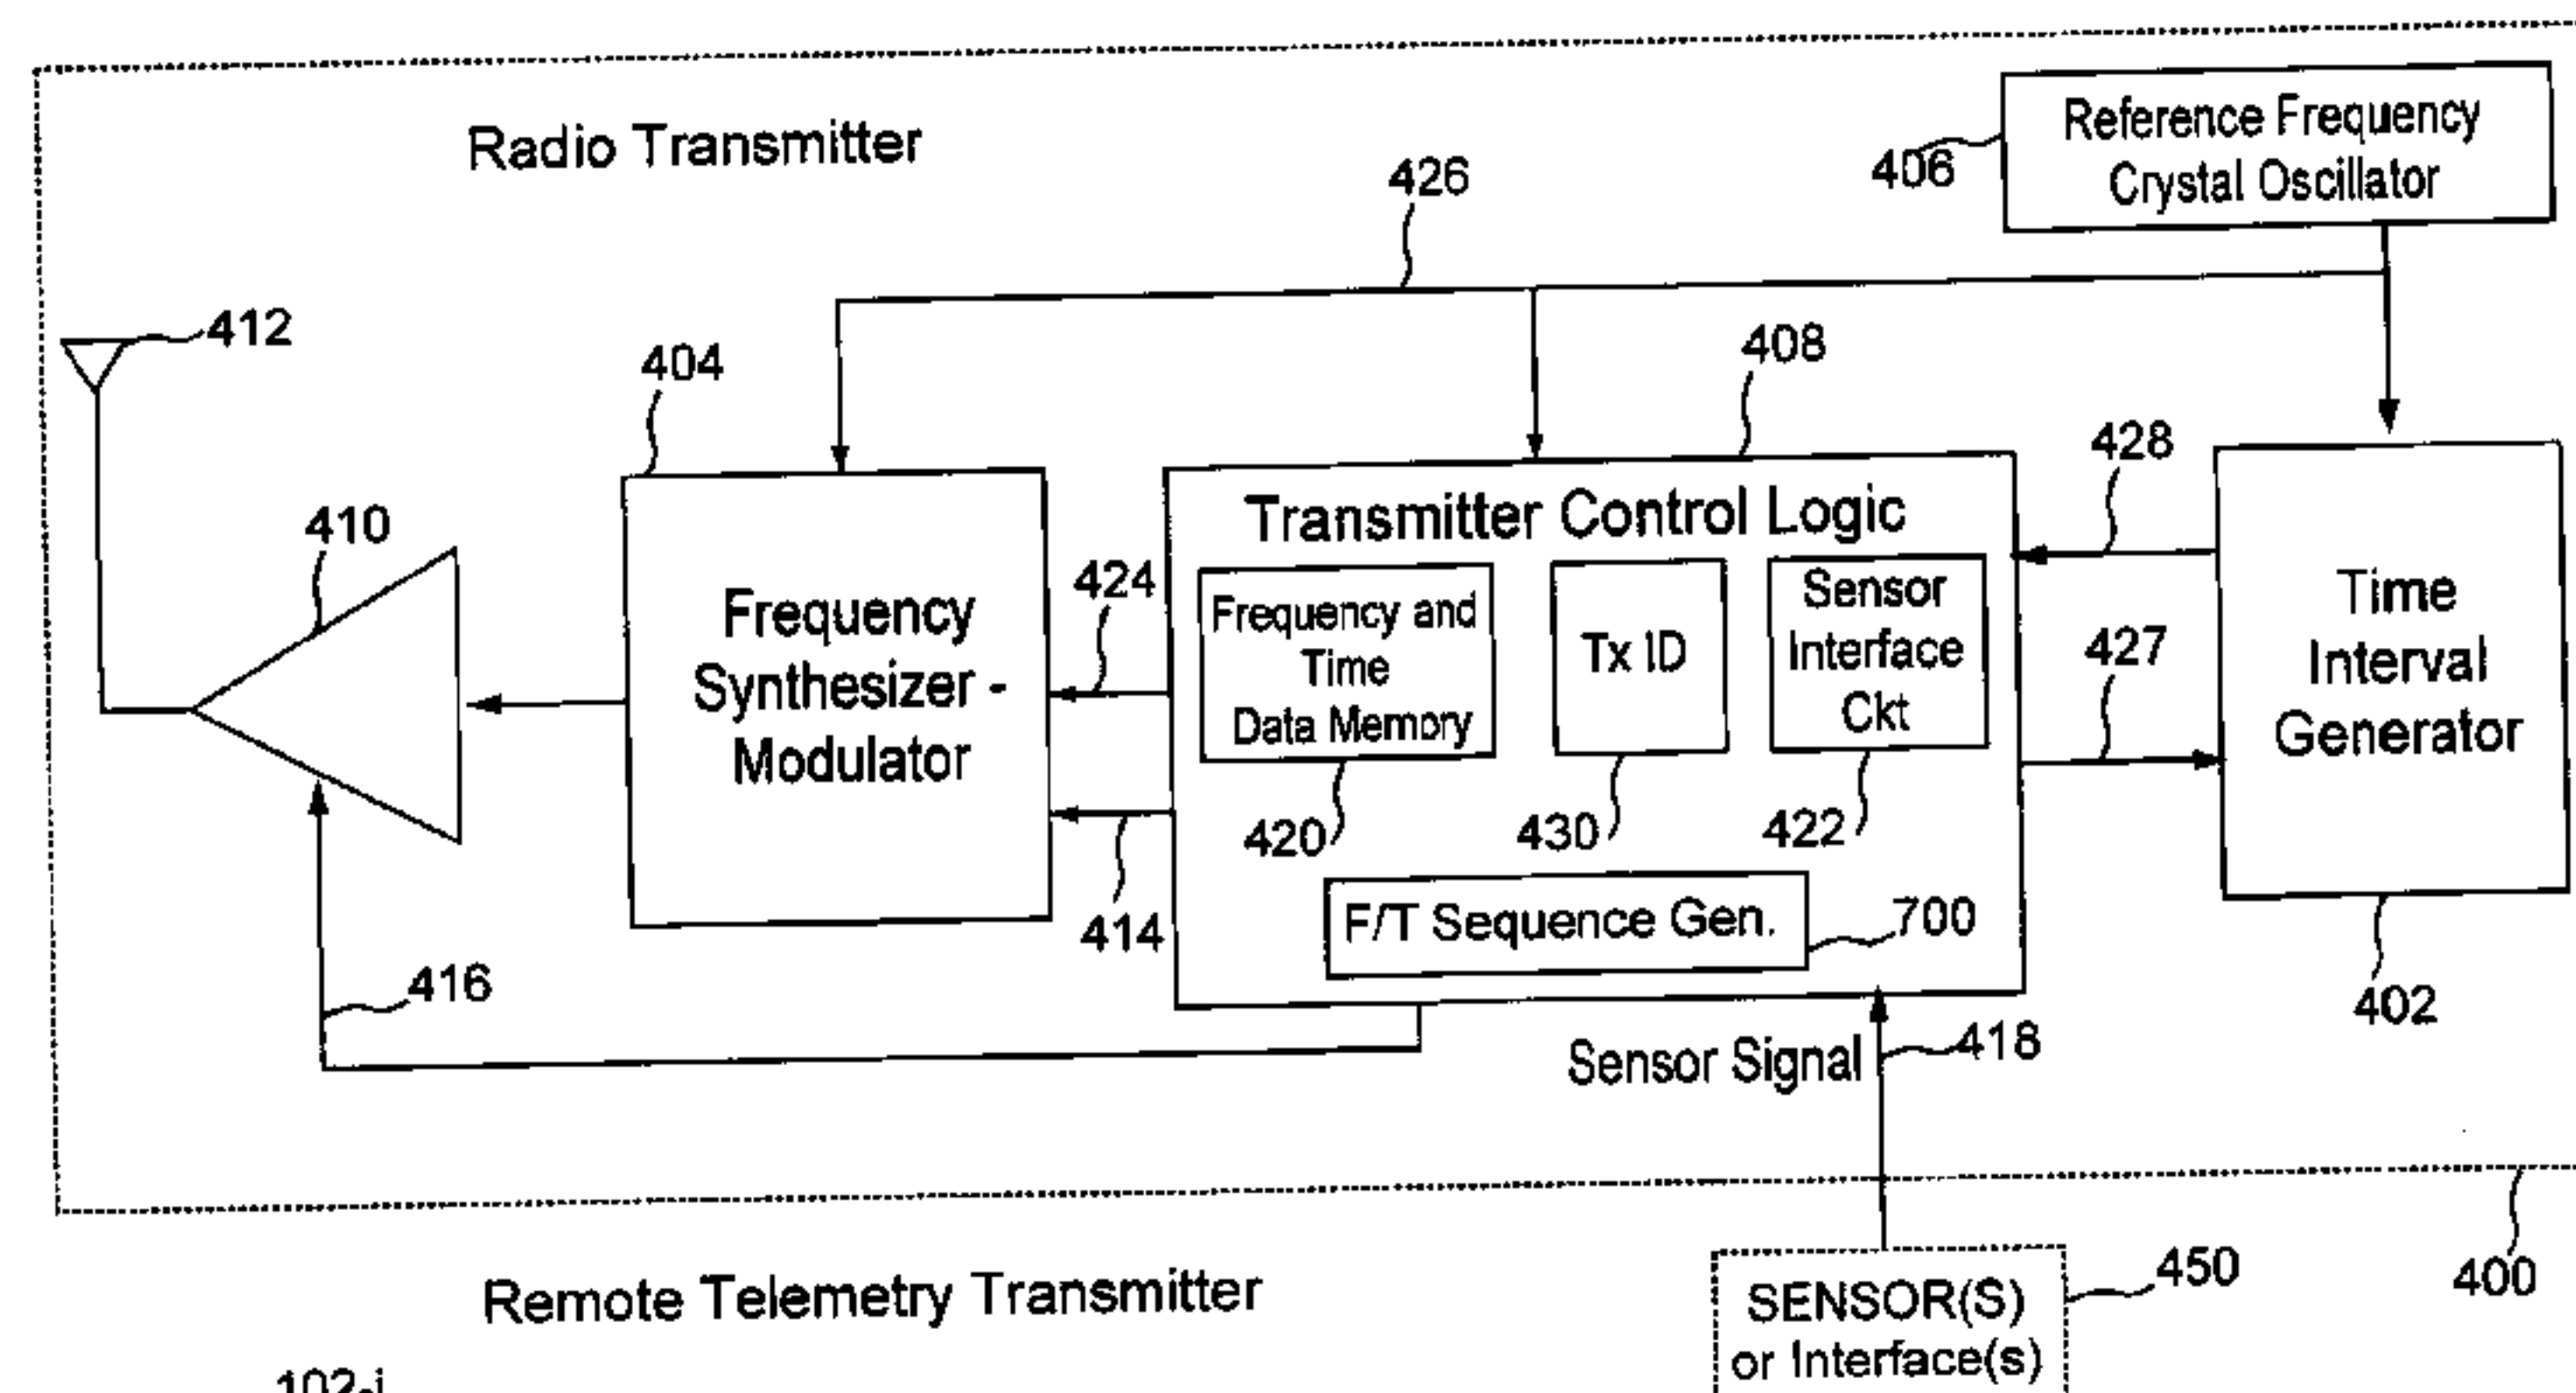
Radio Transmitter

426

406

Reference Frequency Crystal Oscillator

412

404

408

428

410

Frequency Synthesizer - Modulator

424

Transmitter Control Logic

Frequency and Time Data Memory

Tx ID

Sensor Interface Ckt

427

Time Interval Generator

420

430

422

414

F/T Sequence Gen.

700

416

402

Sensor Signal

418

Remote Telemetry Transmitter

SENSOR(S) or Interface(s)

450

400

102-i